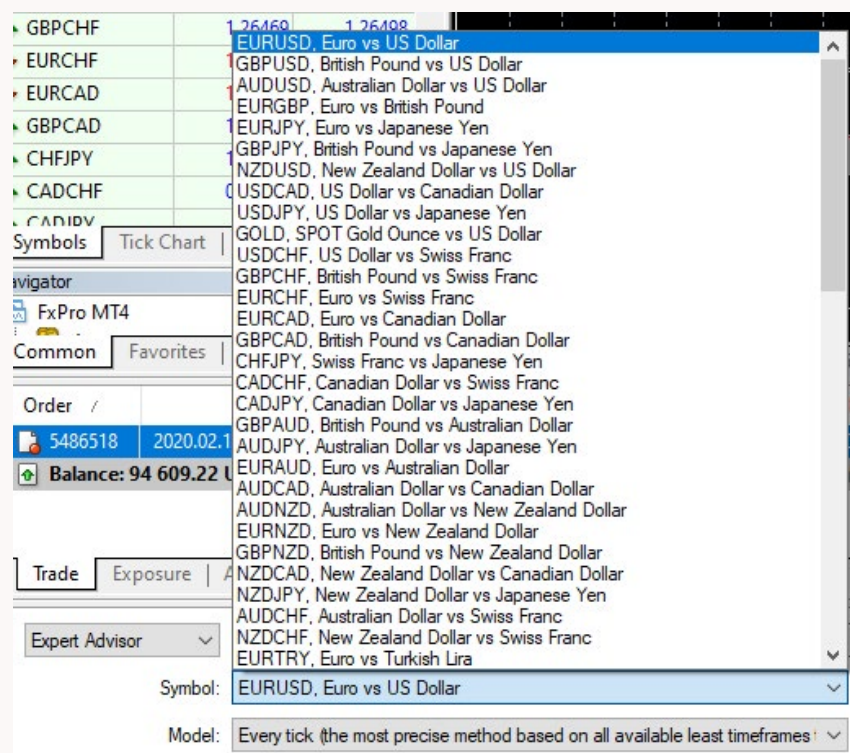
GBPCHF 1.26469 1.26498
EURCHF 1
EURCAD 1
GBPCAD 1
CHFJPY 1
CADCHF 0
CADJPY
Symbols | Tick Chart

avigator
FxPro MT4

Common | Favorites

Order /
5486518 2020.02.1
Balance: 94 609.22 U

Trade | Exposure | A

Expert Advisor

EURUSD, Euro vs US Dollar
GBPUSD, British Pound vs US Dollar
AUDUSD, Australian Dollar vs US Dollar
EURGBP, Euro vs British Pound
EURJPY, Euro vs Japanese Yen
GBPJPY, British Pound vs Japanese Yen
NZDUSD, New Zealand Dollar vs US Dollar
USDCAD, US Dollar vs Canadian Dollar
USDJPY, US Dollar vs Japanese Yen
GOLD, SPOT Gold Ounce vs US Dollar
USDCHF, US Dollar vs Swiss Franc
GBPCHF, British Pound vs Swiss Franc
EURCHF, Euro vs Swiss Franc
EURCAD, Euro vs Canadian Dollar
GBPCAD, British Pound vs Canadian Dollar
CHFJPY, Swiss Franc vs Japanese Yen
CADCHF, Canadian Dollar vs Swiss Franc
CADJPY, Canadian Dollar vs Japanese Yen
GBPAUD, British Pound vs Australian Dollar
AUDJPY, Australian Dollar vs Japanese Yen
EURAUD, Euro vs Australian Dollar
AUDCAD, Australian Dollar vs Canadian Dollar
AUDNZD, Australian Dollar vs New Zealand Dollar
EURNZD, Euro vs New Zealand Dollar
GBPNZD, British Pound vs New Zealand Dollar
NZDCAD, New Zealand Dollar vs Canadian Dollar
NZDJPY, New Zealand Dollar vs Japanese Yen
AUDCHF, Australian Dollar vs Swiss Franc
NZDCHF, New Zealand Dollar vs Swiss Franc
EURTRY, Euro vs Turkish Lira

Symbol: EURUSD, Euro vs US Dollar

Model: Every tick (the most precise method based on all available least timeframes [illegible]